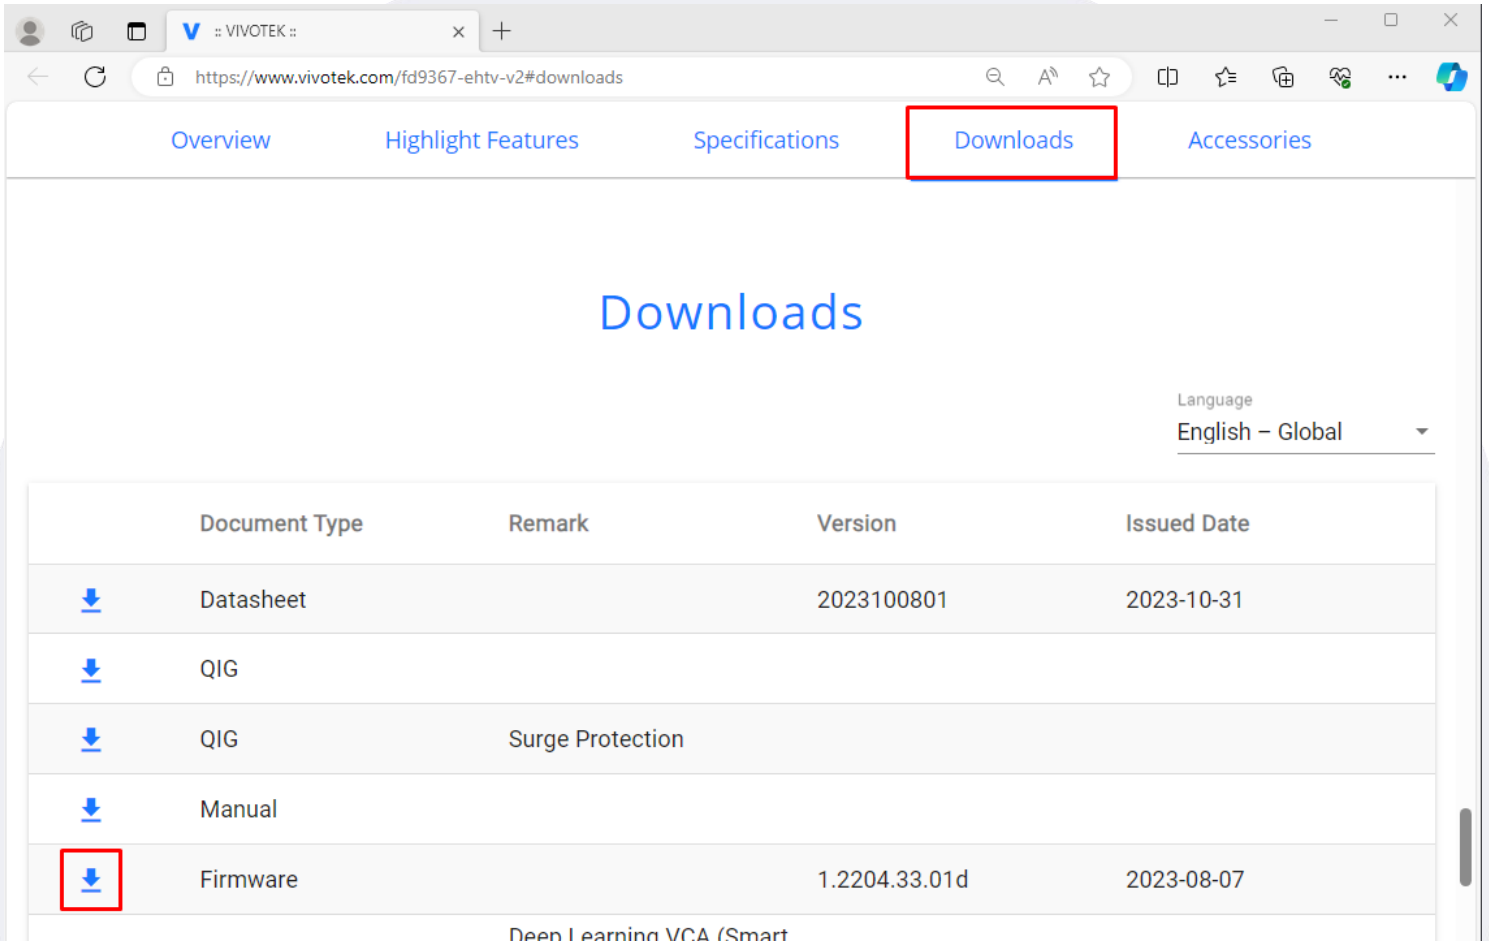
:: VIVOTEK ::

https://www.vivotek.com/fd9367-ehtv-v2#downloads

Overview Highlight Features Specifications Downloads Accessories

Downloads

Language
English – Global

| | Document Type | Remark | Version | Issued Date |
|---|---|---|---|---|
| | Datasheet | | 2023100801 | 2023-10-31 |
| | QIG | | | |
| | QIG | Surge Protection | | |
| | Manual | | | |
| | Firmware | | 1.2204.33.01d | 2023-08-07 |
| | | Deep Learning VCA (Smart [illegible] | | |